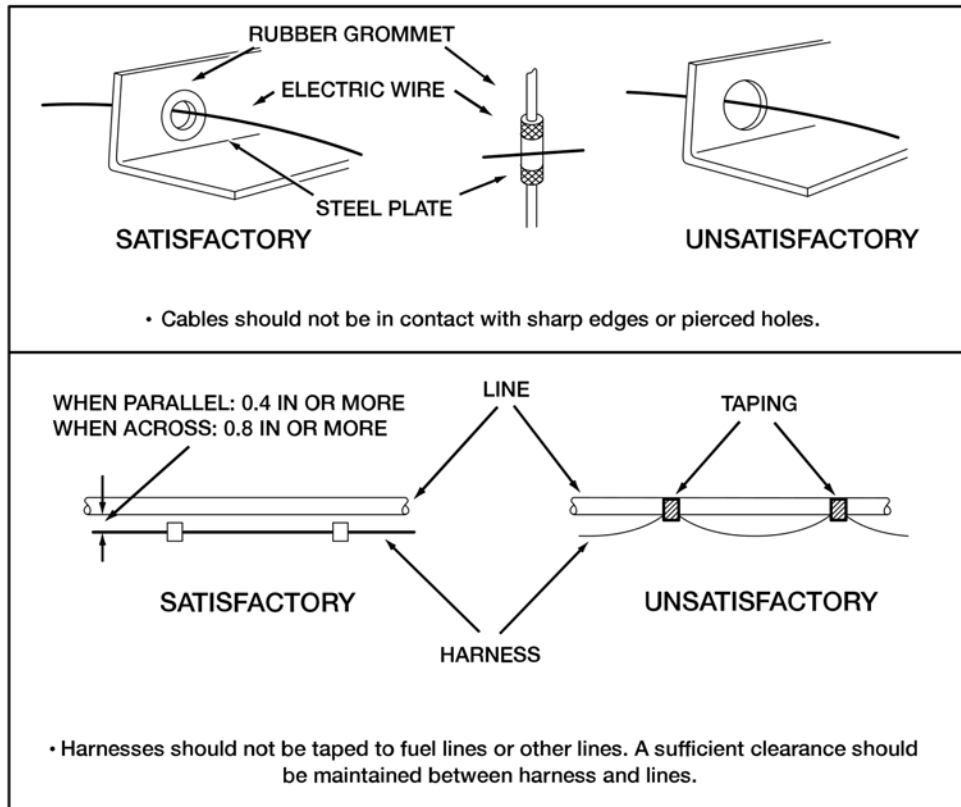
RUBBER GROMMET
ELECTRIC WIRE
STEEL PLATE
SATISFACTORY
UNSATISFACTORY

• Cables should not be in contact with sharp edges or pierced holes.

WHEN PARALLEL: 0.4 IN OR MORE
WHEN ACROSS: 0.8 IN OR MORE
LINE
TAPING
SATISFACTORY
UNSATISFACTORY
HARNESS

• Harnesses should not be taped to fuel lines or other lines. A sufficient clearance should be maintained between harness and lines.